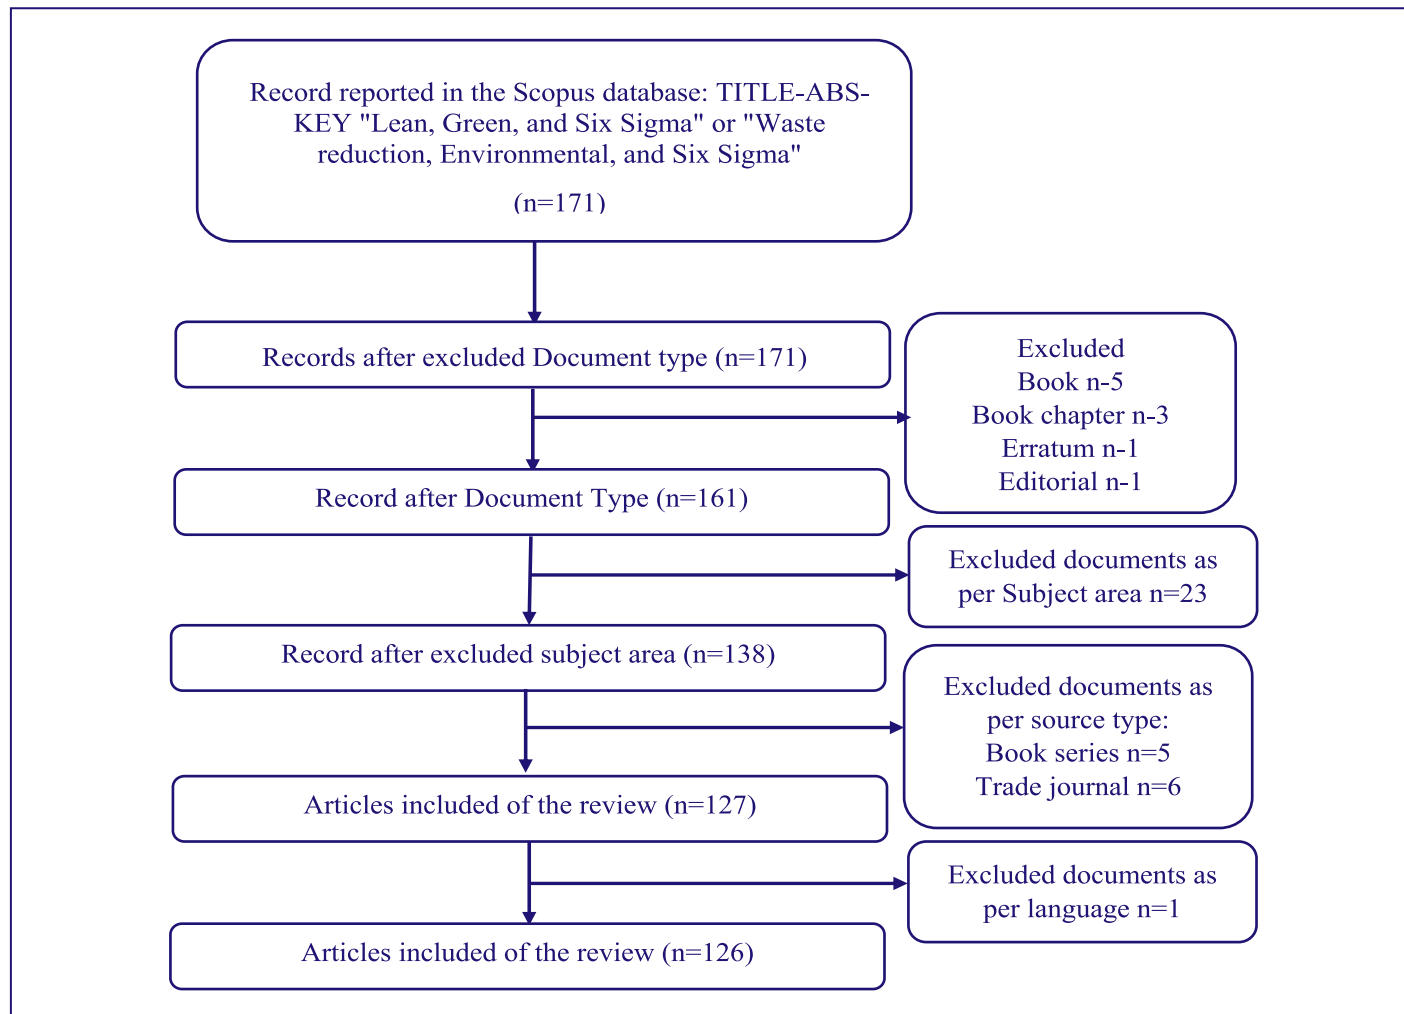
Record reported in the Scopus database: TITLE-ABS-KEY "Lean, Green, and Six Sigma" or "Waste reduction, Environmental, and Six Sigma"

(n=171)

Records after excluded Document type (n=171)

Excluded
Book n-5
Book chapter n-3
Erratum n-1
Editorial n-1

Record after Document Type (n=161)

Excluded documents as per Subject area n=23

Record after excluded subject area (n=138)

Excluded documents as per source type:
Book series n=5
Trade journal n=6

Articles included of the review (n=127)

Excluded documents as per language n=1

Articles included of the review (n=126)